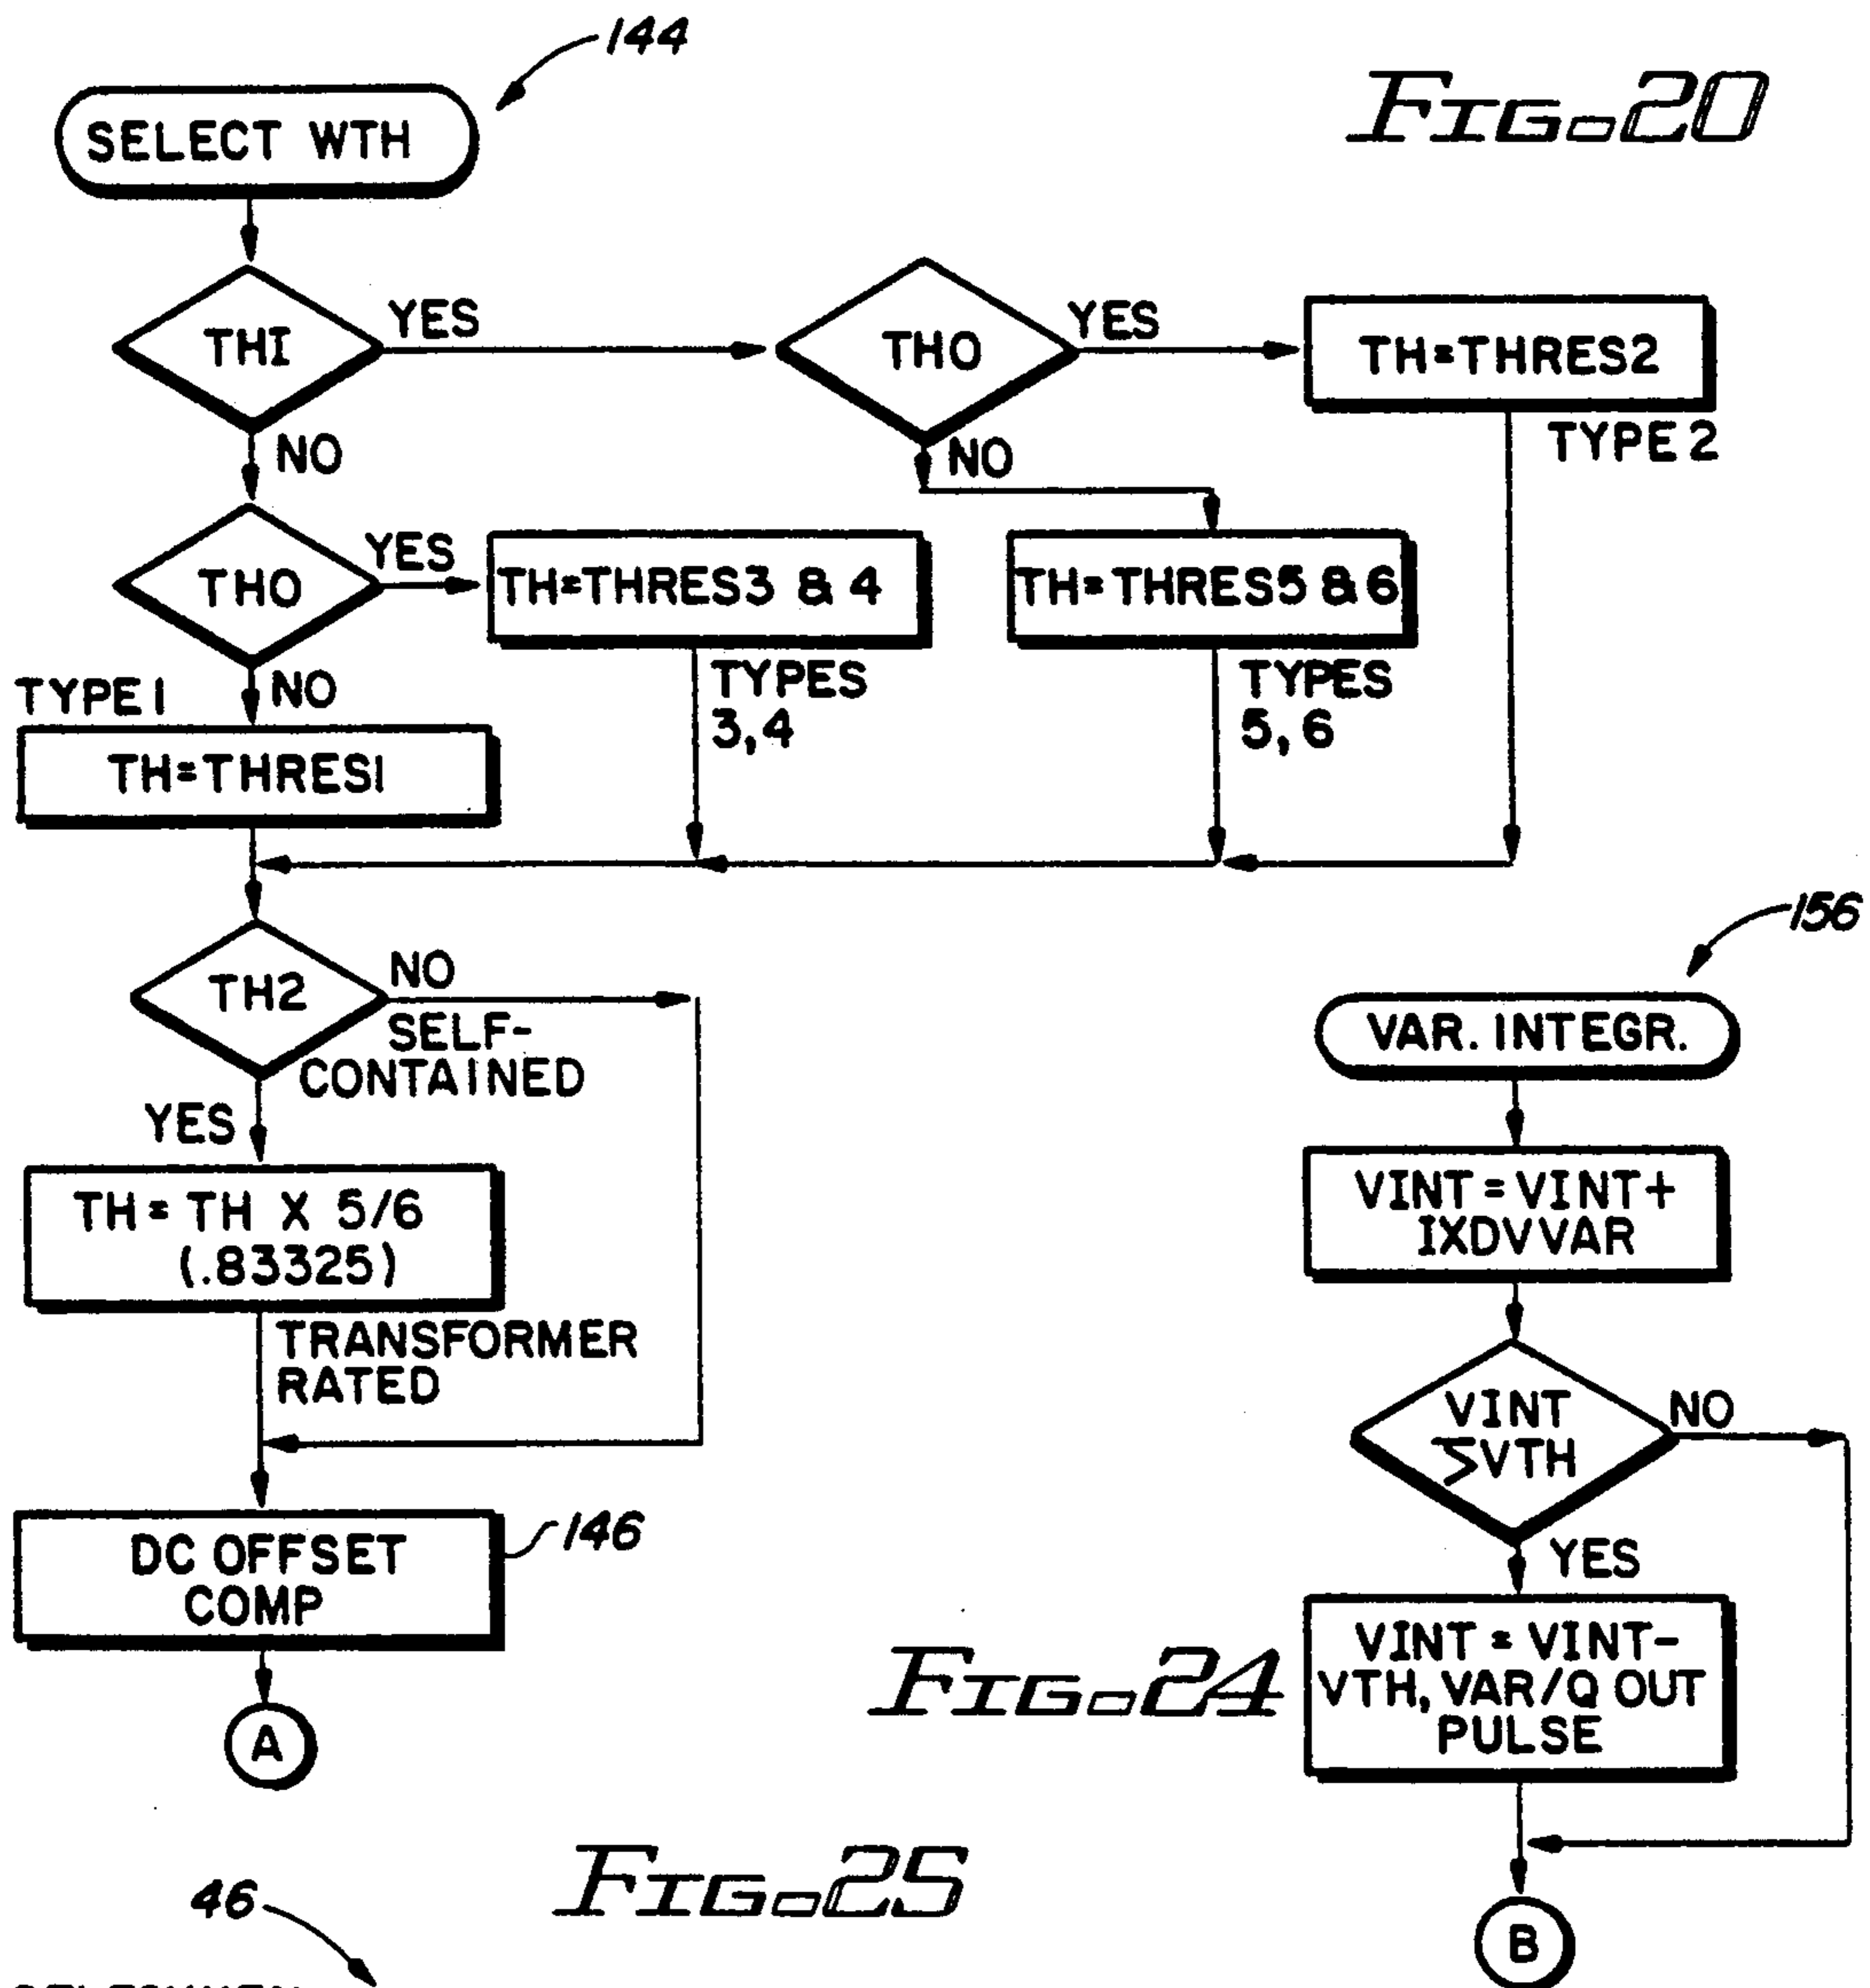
144

FIG-20

SELECT WTH

THI

YES

THO

YES

TH=THRES2

TYPE 2

NO

NO

THO

YES

TH=THRES3 & 4

TH=THRES5 & 6

TYPE I

NO

TYPES 3,4

TYPES 5, 6

TH=THRESI

TH2

NO

SELF-CONTAINED

156

VAR. INTEGR.

YES

TH = TH X 5/6 (.83325)

VINT = VINT+ IXDVVAR

TRANSFORMER RATED

VINT ≥VTH

NO

DC OFFSET COMP

146

YES

VINT = VINT-VTH, VAR/Q OUT PULSE

FIG-24

A

FIG-25

46

B

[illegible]